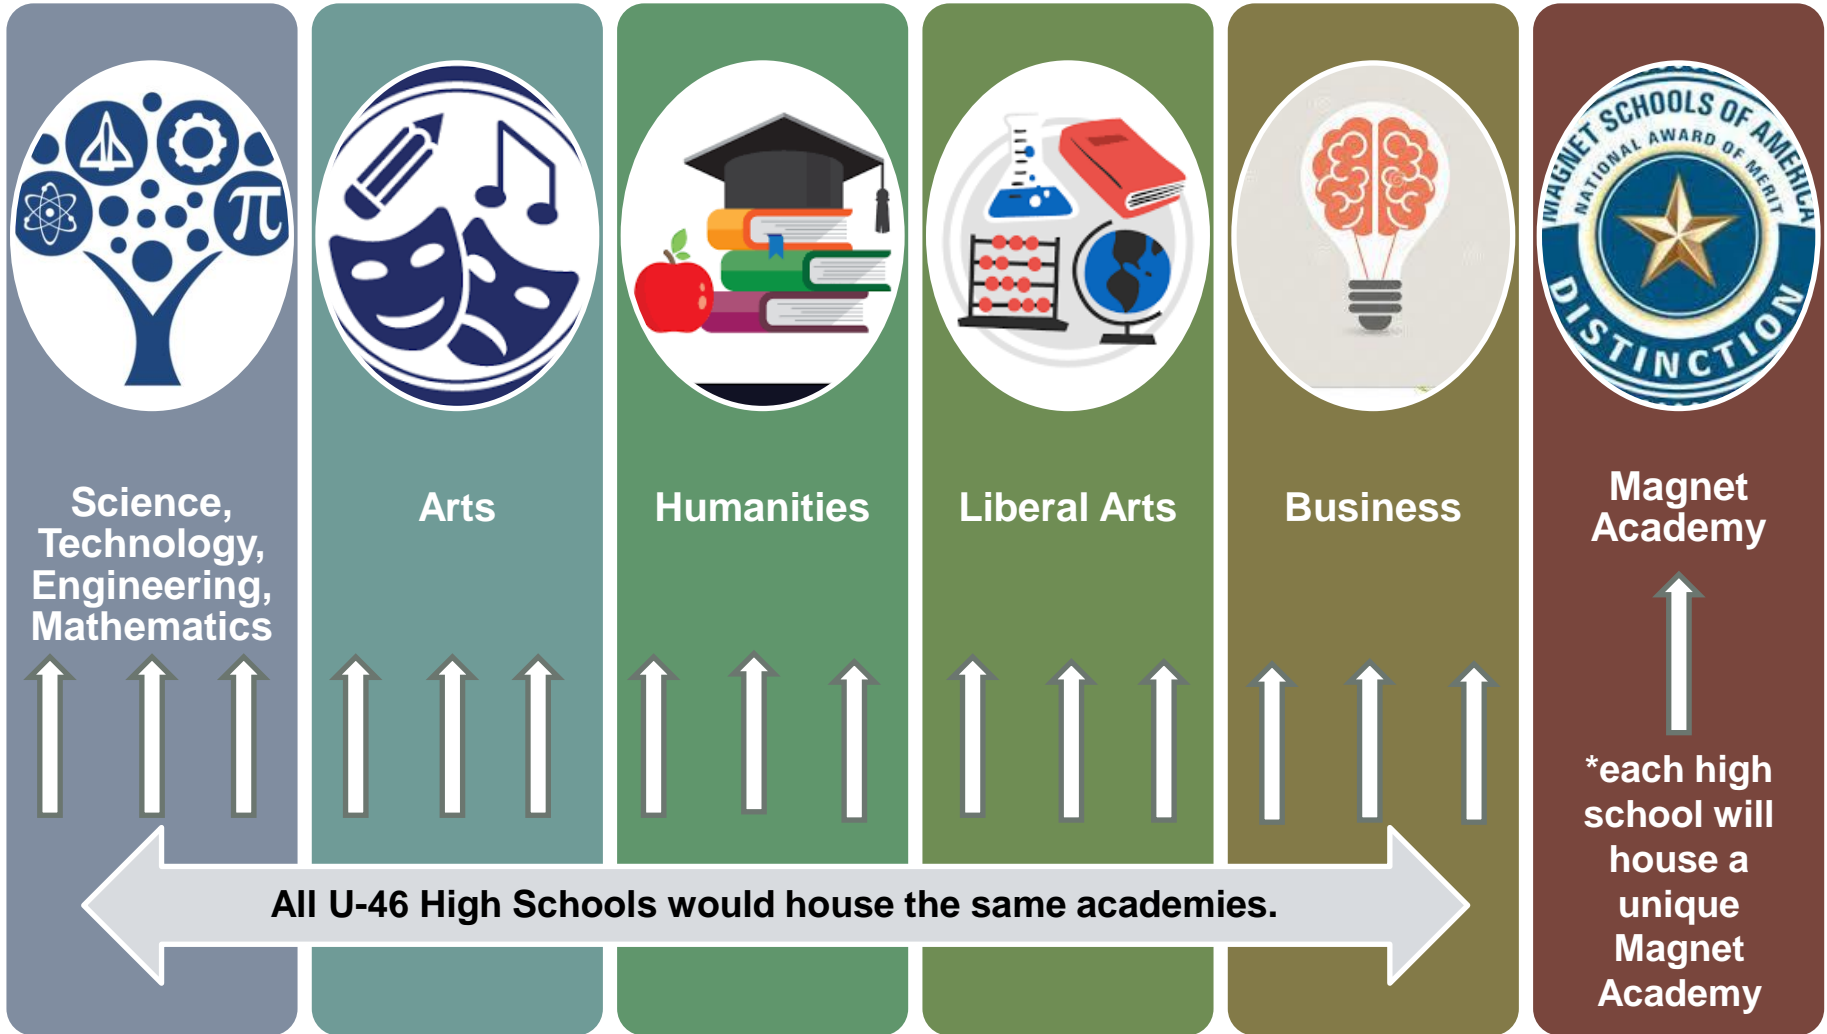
MAGNET SCHOOLS OF AMERICA
NATIONAL AWARD OF MERIT
DISTINCTION

Science, Technology, Engineering, Mathematics

Arts

Humanities

Liberal Arts

Business

Magnet Academy

*each high school will house a unique Magnet Academy

All U-46 High Schools would house the same academies.